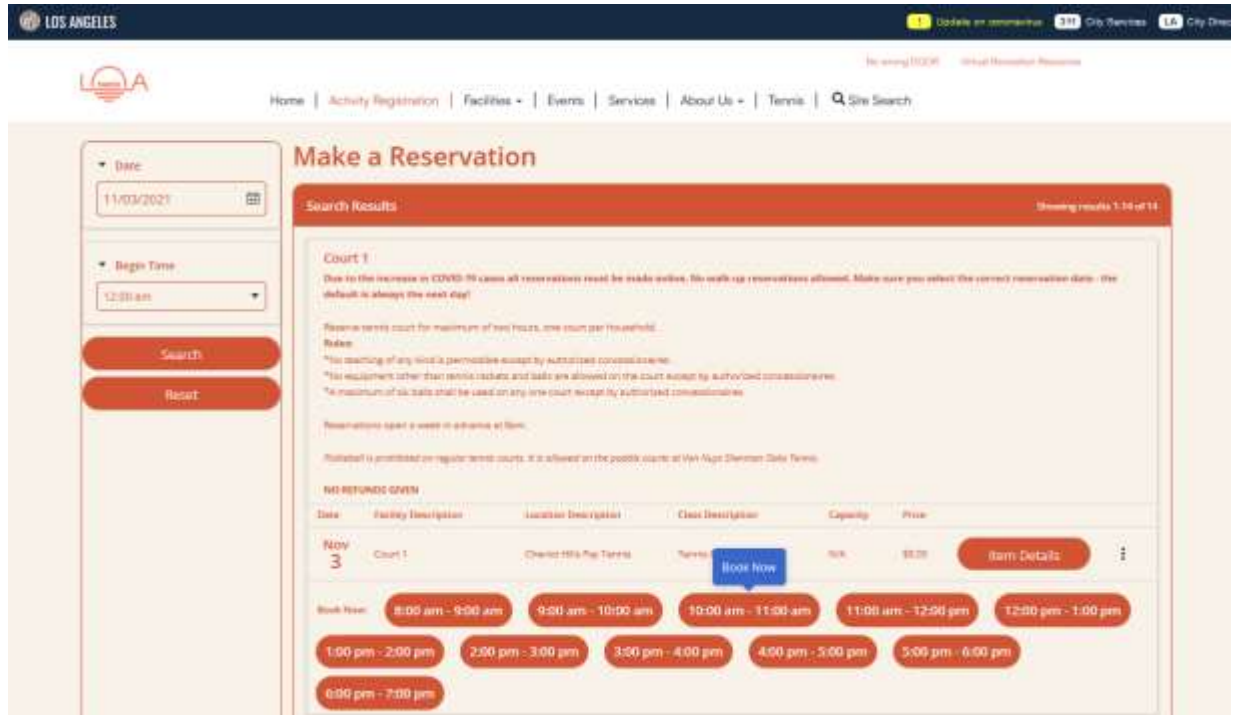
LOS ANGELES

! Update on coronavirus 311 City Services LA City Directory

LA

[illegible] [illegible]

Home | Activity Registration | Facilities ▾ | Events | Services | About Us ▾ | Tennis | Site Search

▾ Date

11/03/2021

▾ Begin Time

12:00 am

Search

Reset

Make a Reservation

Search Results

Showing results 1-14 of 14

Court 1

Due to the increase in COVID-19 cases all reservations must be made online. No walk up reservations allowed. Make sure you select the correct reservation date - the default is always the next day!

Reserve tennis court for maximum of two hours, one court per household.

Rules:

*No teaching of any kind is permissible except by authorized concessionaires.

*No equipment other than tennis rackets and balls are allowed on the court except by authorized concessionaires.

*A maximum of six balls shall be used on any one court except by authorized concessionaires.

Reservations open a week in advance at 8am.

Pickleball is prohibited on regular tennis courts. It is allowed on the paddle courts at Van Nuys Sherman Oaks Tennis.

NO REFUNDS GIVEN

| Date | Facility Description | Location Description | Class Description | Capacity | Price |
|---|---|---|---|---|---|
| Nov 3 | Court 1 | Cheviot Hills Pay Tennis | Tennis | N/A | $8.00 |

Item Details

Book Now

Book Now: 8:00 am - 9:00 am 9:00 am - 10:00 am 10:00 am - 11:00 am 11:00 am - 12:00 pm 12:00 pm - 1:00 pm 1:00 pm - 2:00 pm 2:00 pm - 3:00 pm 3:00 pm - 4:00 pm 4:00 pm - 5:00 pm 5:00 pm - 6:00 pm 6:00 pm - 7:00 pm